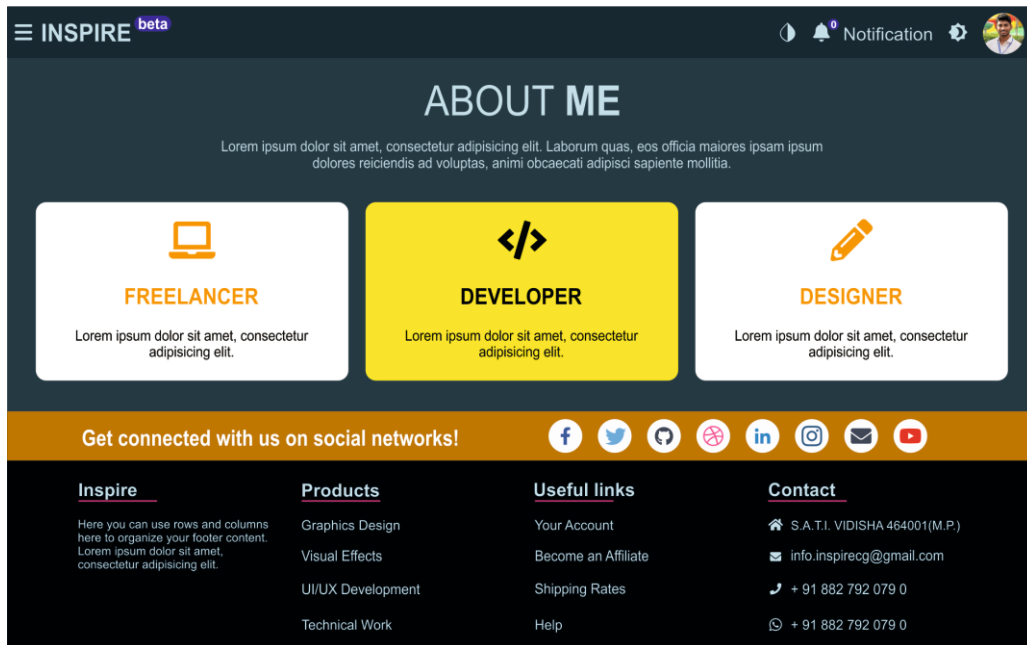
☰ INSPIRE beta

0 Notification

ABOUT ME

Lorem ipsum dolor sit amet, consectetur adipisicing elit. Laborum quas, eos officia maiores ipsam ipsum dolores reiciendis ad voluptas, animi obcaecati adipisci sapiente mollitia.

FREELANCER

Lorem ipsum dolor sit amet, consectetur adipisicing elit.

DEVELOPER

Lorem ipsum dolor sit amet, consectetur adipisicing elit.

DESIGNER

Lorem ipsum dolor sit amet, consectetur adipisicing elit.

Get connected with us on social networks!

Inspire

Here you can use rows and columns here to organize your footer content. Lorem ipsum dolor sit amet, consectetur adipisicing elit.

Products

Graphics Design

Visual Effects

UI/UX Development

Technical Work

Useful links

Your Account

Become an Affiliate

Shipping Rates

Help

Contact

S.A.T.I. VIDISHA 464001(M.P.)

info.inspirecg@gmail.com

+ 91 882 792 079 0

+ 91 882 792 079 0